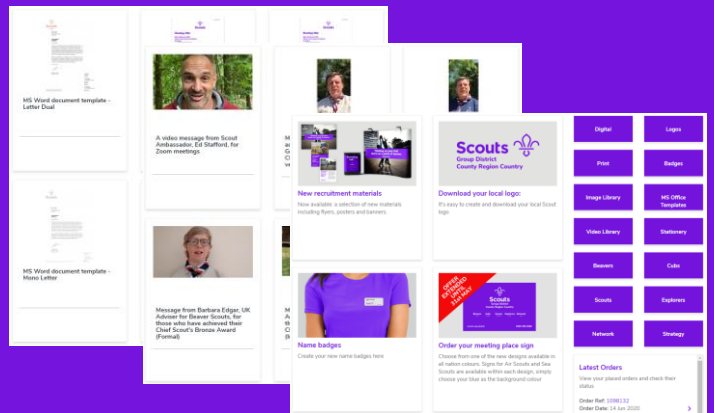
MS Word document template - Letter Dual

MS Word document template - Mono Letter

A video message from Scout Ambassador, Ed Stafford, for Zoom meetings

Message from Barbara Edgar, UK Adviser for Beaver Scouts, for those who have achieved their Chief Scout's Bronze Award (Formal)

New recruitment materials

Now available: a selection of new materials including flyers, posters and banners.

Download your local logo:

It's easy to create and download your local Scout logo

Scouts
Group District
County Region Country

Name badges

Create your new name badges here

Order your meeting place sign

ORDER EXTENDED UNTIL 31st MAY

Scouts

Choose from one of the new designs available in all nation colours. Signs for Air Scouts and Sea Scouts are available within each design, simply choose your blue as the background colour

Digital

Logos

Print

Badges

Image Library

MS Office Templates

Video Library

Stationery

Beavers

Cubs

Scouts

Explorers

Network

Strategy

Latest Orders

View your placed orders and check their status.

Order Ref: 1096132
Order Date: 14 Jun 2020